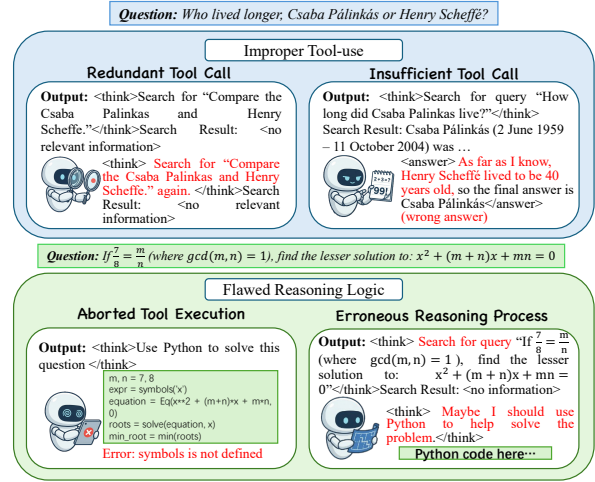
Question: Who lived longer, Csaba Pálinkás or Henry Scheffé?

Improper Tool-use

Redundant Tool Call

Output: <think>Search for “Compare the Csaba Palinkas and Henry Scheffe.”</think>Search Result: <no relevant information>

<think> Search for “Compare the Csaba Palinkas and Henry Scheffe.” again. </think>Search Result: <no relevant information>

Insufficient Tool Call

Output: <think>Search for query “How long did Csaba Palinkas live?”</think> Search Result: Csaba Pálinkás (2 June 1959 – 11 October 2004) was …

<answer> As far as I know, Henry Scheffé lived to be 40 years old, so the final answer is Csaba Pálinkás</answer> (wrong answer)

Question: If $\frac{7}{8}=\frac{m}{n}$ (where $gcd(m,n)=1$), find the lesser solution to: $x^2+(m+n)x+mn=0$

Flawed Reasoning Logic

Aborted Tool Execution

Output: <think>Use Python to solve this question </think>

m, n = 7, 8
expr = symbols('x')
equation = Eq(x**2 + (m+n)*x + m*n, 0)
roots = solve(equation, x)
min_root = min(roots)

Error: symbols is not defined

Erroneous Reasoning Process

Output: <think> Search for query “If $\frac{7}{8}=\frac{m}{n}$ (where $gcd(m,n)=1$), find the lesser solution to: $x^2+(m+n)x+mn=0$”</think>Search Result: <no information>

<think> Maybe I should use Python to help solve the problem.</think>

Python code here···